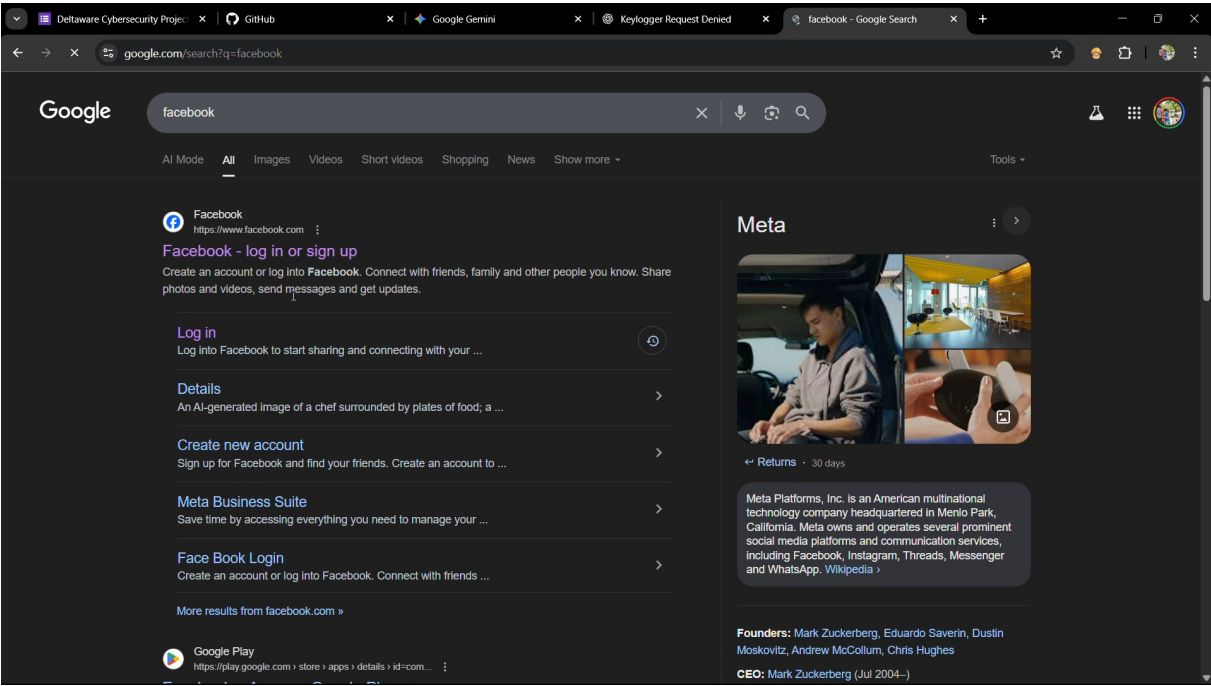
Deltaware Cybersecurity Project | GitHub | Google Gemini | Keylogger Request Denied | facebook - Google Search

google.com/search?q=facebook

Google

facebook

AI Mode All Images Videos Short videos Shopping News Show more Tools

Facebook
https://www.facebook.com

Facebook - log in or sign up
Create an account or log into **Facebook**. Connect with friends, family and other people you know. Share photos and videos, send messages and get updates.

Log in
Log into Facebook to start sharing and connecting with your ...

Details
An AI-generated image of a chef surrounded by plates of food; a ...

Create new account
Sign up for Facebook and find your friends. Create an account to ...

Meta Business Suite
Save time by accessing everything you need to manage your ...

Face Book Login
Create an account or log into Facebook. Connect with friends ...

More results from facebook.com »

Google Play
https://play.google.com › store › apps › details › id=com...

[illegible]

Meta

↩ Returns · 30 days

Meta Platforms, Inc. is an American multinational technology company headquartered in Menlo Park, California. Meta owns and operates several prominent social media platforms and communication services, including Facebook, Instagram, Threads, Messenger and WhatsApp. Wikipedia ›

Founders: Mark Zuckerberg, Eduardo Saverin, Dustin Moskovitz, Andrew McCollum, Chris Hughes

CEO: Mark Zuckerberg (Jul 2004–)